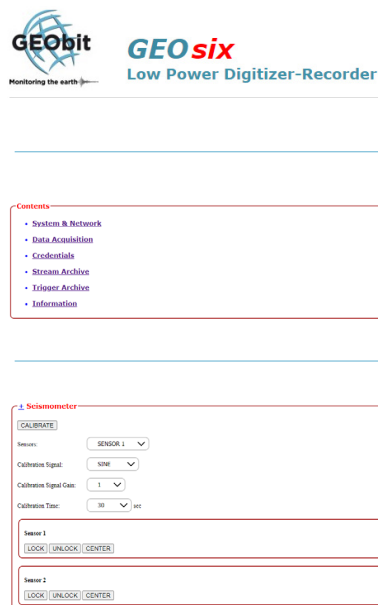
GEObit
Monitoring the earth

GEOsix
Low Power Digitizer-Recorder

Contents

- System & Network
- Data Acquisition
- Credentials
- Stream Archive
- Trigger Archive
- Information

± Seismometer

CALIBRATE

Sensors: SENSOR 1

Calibration Signal: SINE

Calibration Signal Gain: 1

Calibration Time: 30 sec

Sensor 1

LOCK UNLOCK CENTER

Sensor 2

LOCK UNLOCK CENTER